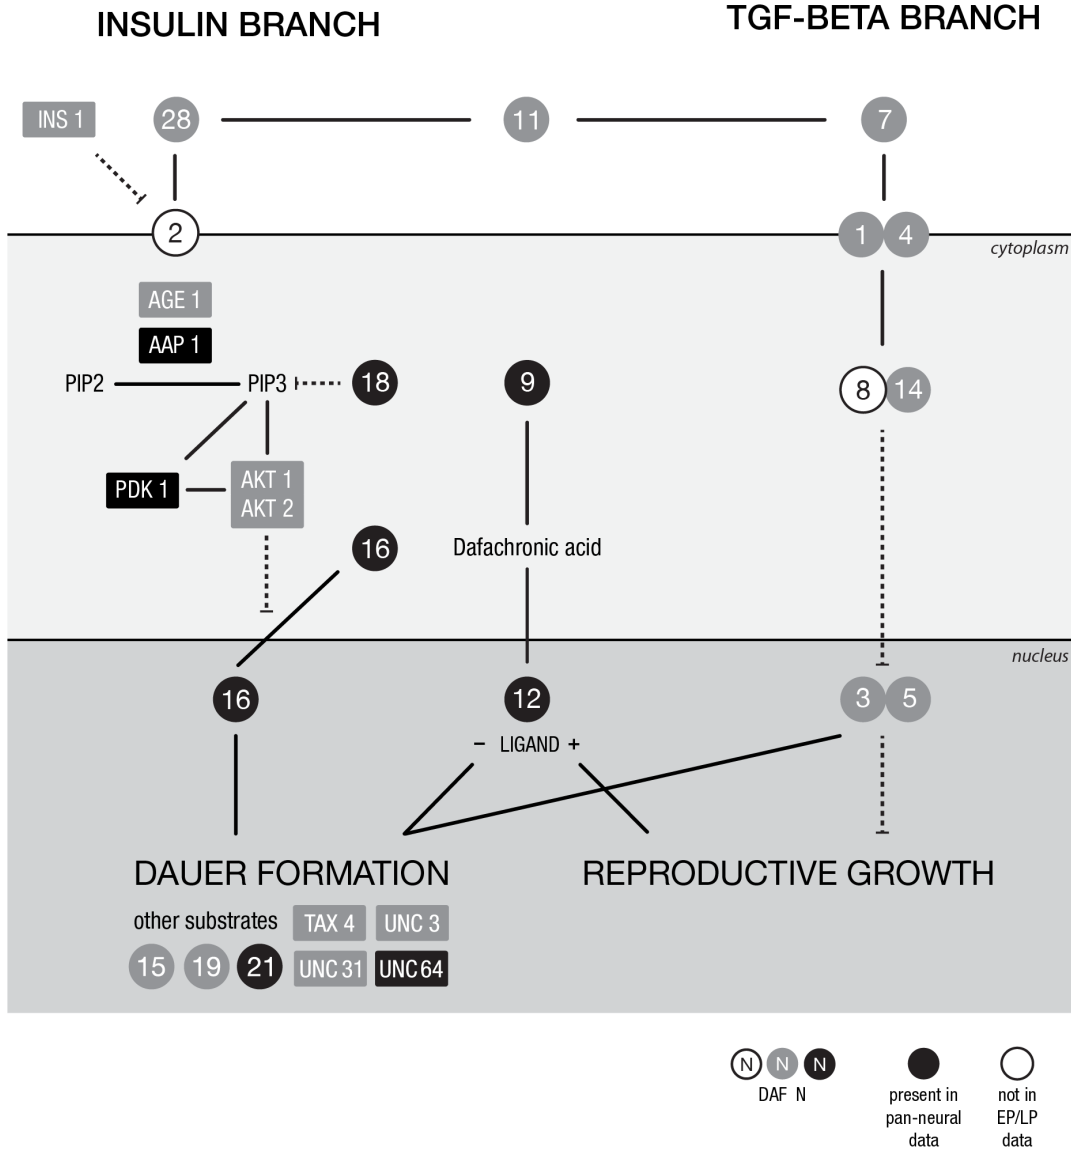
INSULIN BRANCH

TGF-BETA BRANCH

INS 1

28

11

7

2

1 4

cytoplasm

AGE 1

AAP 1

PIP2

PIP3

18

9

8 14

PDK 1

AKT 1
AKT 2

16

Dafachronic acid

nucleus

16

12

3 5

– LIGAND +

DAUER FORMATION

REPRODUCTIVE GROWTH

other substrates

TAX 4

UNC 3

15 19 21

UNC 31

UNC 64

N N N
DAF N

present in pan-neural data

not in EP/LP data